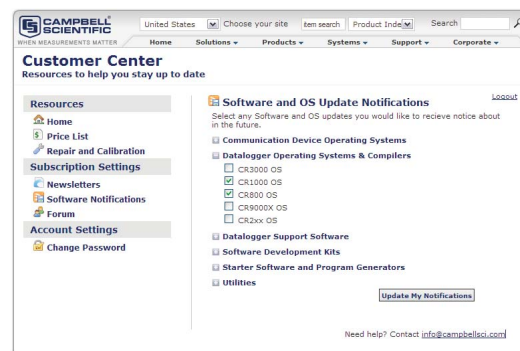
CAMPBELL SCIENTIFIC
WHEN MEASUREMENTS MATTER

United States | Choose your site | item search | Product Inde | Search

Home | Solutions ▾ | Products ▾ | Systems ▾ | Support ▾ | Corporate ▾

Customer Center
Resources to help you stay up to date

Resources
Home
Price List
Repair and Calibration

Subscription Settings
Newsletters
Software Notifications
Forum

Account Settings
Change Password

Logout

Software and OS Update Notifications
Select any Software and OS updates you would like to recieve notice about in the future.

Communication Device Operating Systems
Datalogger Operating Systems & Compilers
CR3000 OS
CR1000 OS
CR800 OS
CR9000X OS
CR2xx OS
Datalogger Support Software
Software Development Kits
Starter Software and Program Generators
Utilities

Update My Notifications

Need help? Contact info@campbellsci.com